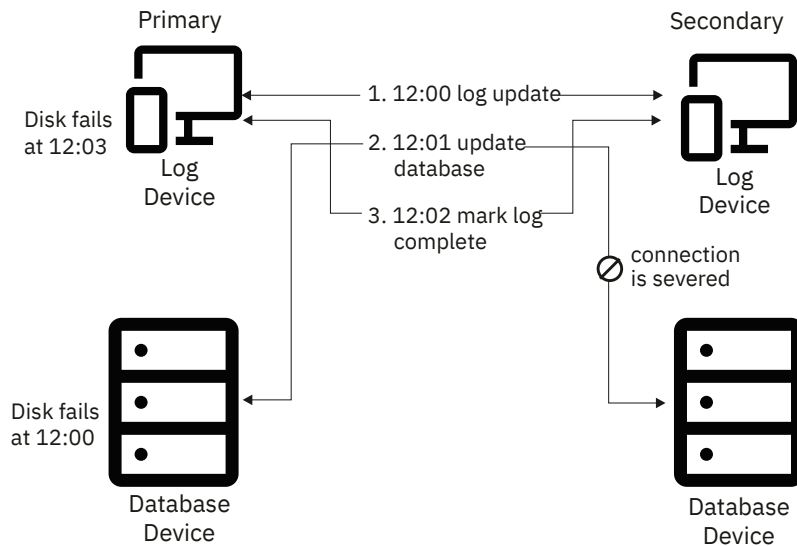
Primary

Secondary

Disk fails at 12:03

Log Device

1. 12:00 log update

2. 12:01 update database

3. 12:02 mark log complete

Log Device

connection is severed

Disk fails at 12:00

Database Device

Database Device